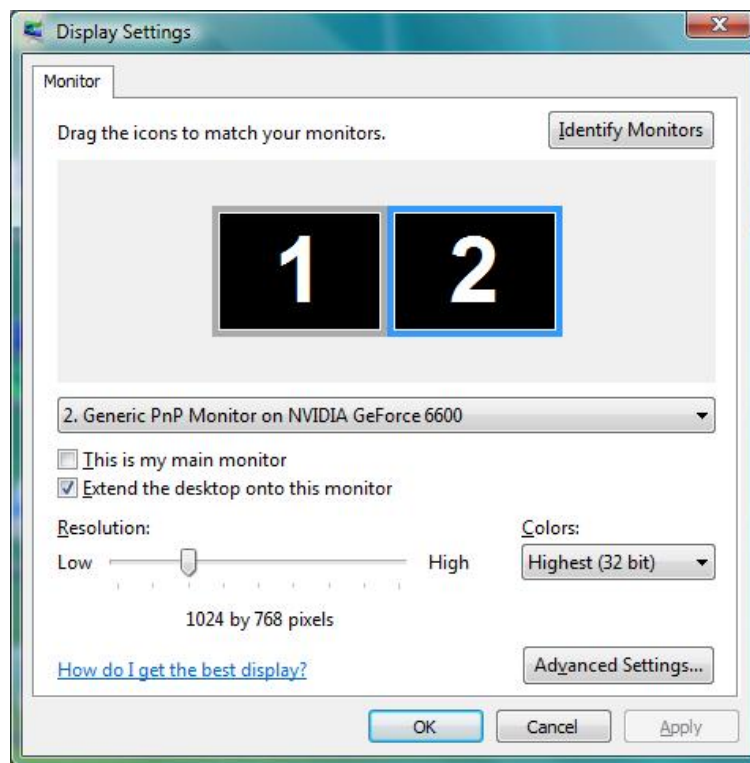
Display Settings

Monitor

Drag the icons to match your monitors.

Identify Monitors

1

2

2. Generic PnP Monitor on NVIDIA GeForce 6600

This is my main monitor

Extend the desktop onto this monitor

Resolution:

Low

High

1024 by 768 pixels

Colors:

Highest (32 bit)

How do I get the best display?

Advanced Settings...

OK

Cancel

Apply